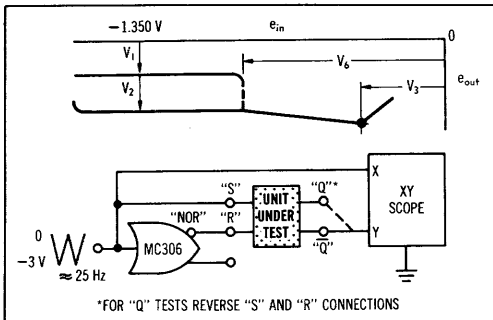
−1.350 V

$e_{in}$

0

$V_1$

$V_2$

$V_6$

$V_3$

$e_{out}$

0

−3 V

≈ 25 Hz

MC306

"NOR"

"S"

"R"

UNIT UNDER TEST

"Q"*

"$\bar{Q}$"

X

Y

XY SCOPE

*FOR "$\bar{Q}$" TESTS REVERSE "S" AND "R" CONNECTIONS